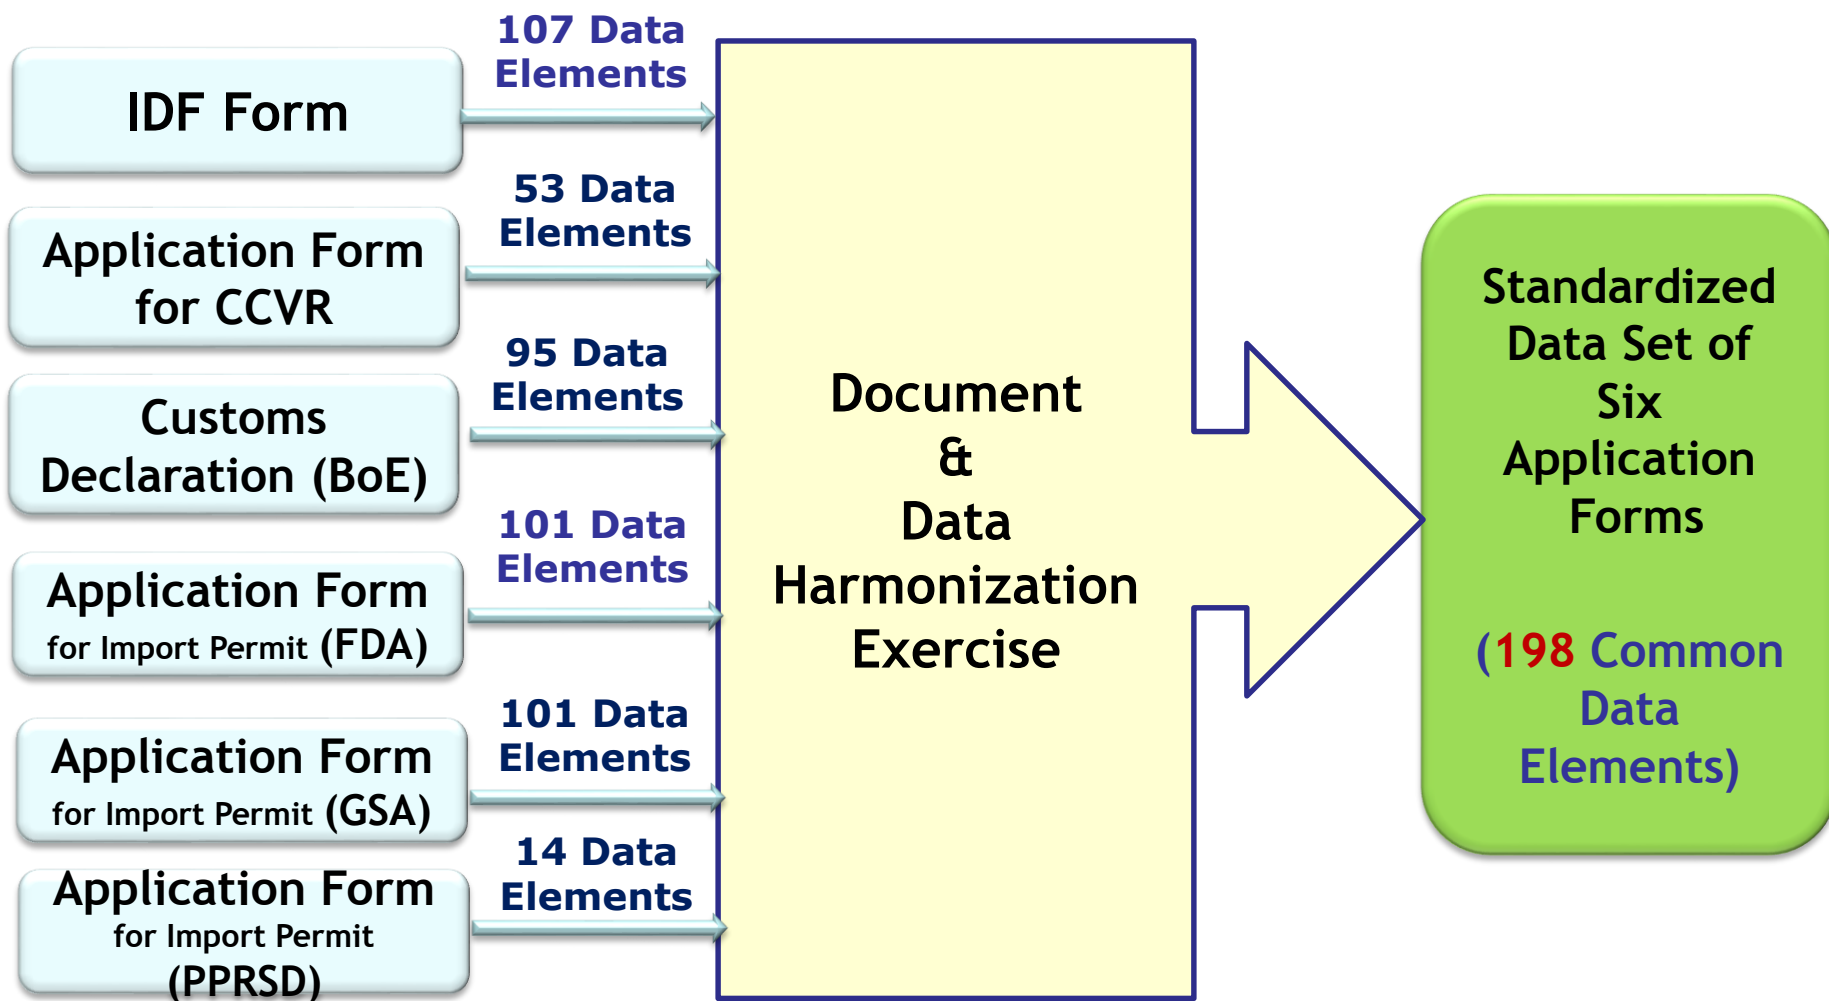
IDF Form

107 Data Elements

Application Form for CCVR

53 Data Elements

Customs Declaration (BoE)

95 Data Elements

Application Form for Import Permit (FDA)

101 Data Elements

Application Form for Import Permit (GSA)

101 Data Elements

Application Form for Import Permit (PPRSD)

14 Data Elements

Document & Data Harmonization Exercise

Standardized Data Set of Six Application Forms

(198 Common Data Elements)